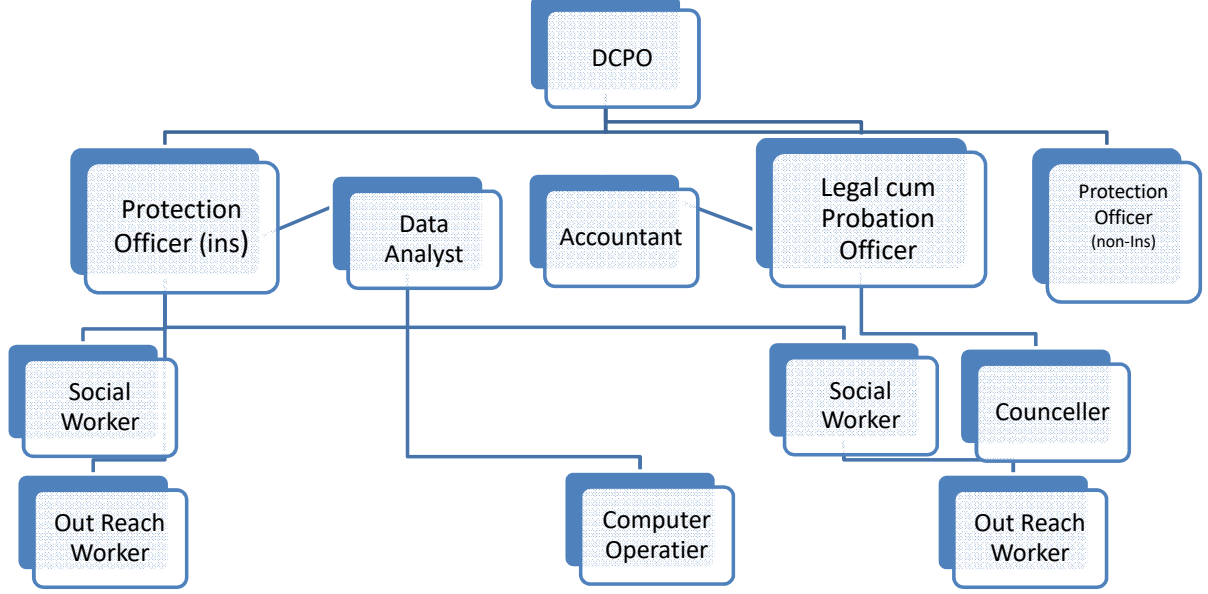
DCPO

Protection Officer (ins)

Data Analyst

Accountant

Legal cum Probation Officer

Protection Officer (non-Ins)

Social Worker

Social Worker

Counceller

Out Reach Worker

Computer Operatier

Out Reach Worker